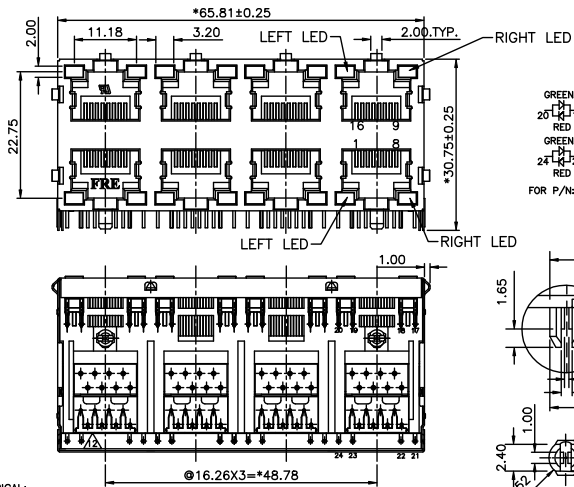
*65.81±0.25

2.00

11.18

3.20

LEFT LED

2.00.TYP.

RIGHT LED

22.75

16

9

1

8

*30.75±0.25

FRE

GREEN

20

RED

GREEN

24

RED

FOR P/N:

LEFT LED

RIGHT LED

1.00

1.65

20 19

18 17

1.00

1 2

24 23

22 21

2.40

@16.26X3=*48.78